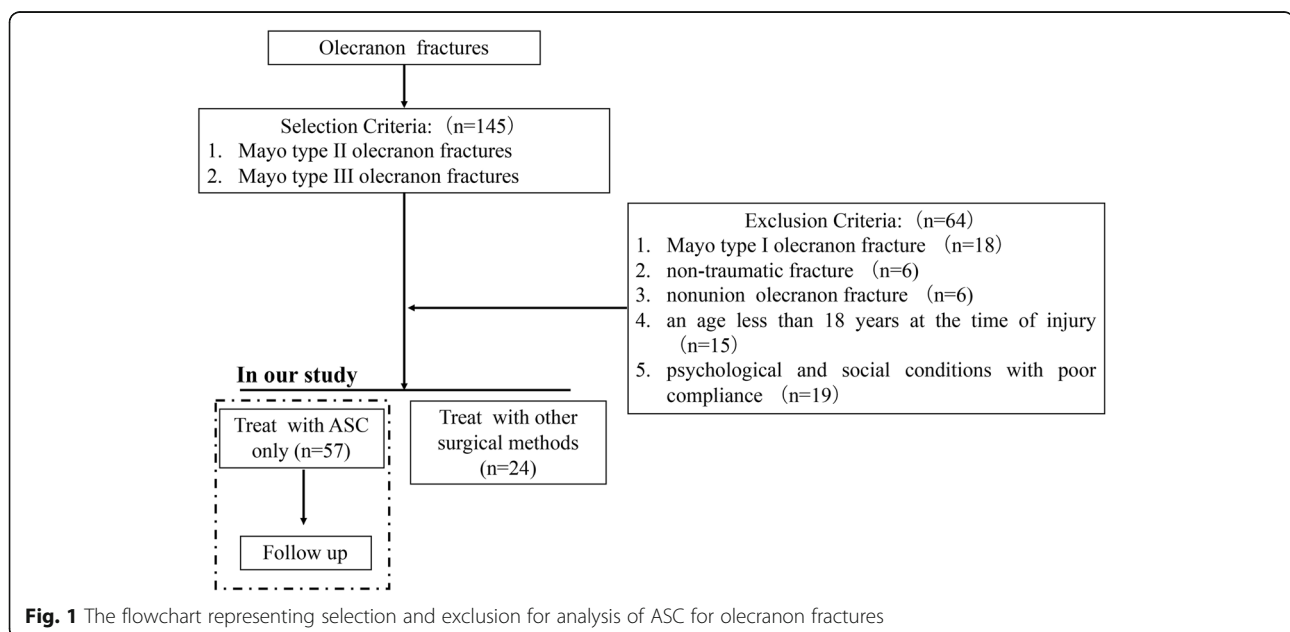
Olecranon fractures

Selection Criteria:（n=145）
1. Mayo type II olecranon fractures
2. Mayo type III olecranon fractures

Exclusion Criteria:（n=64）
1. Mayo type I olecranon fracture （n=18）
2. non-traumatic fracture （n=6）
3. nonunion olecranon fracture （n=6）
4. an age less than 18 years at the time of injury （n=15）
5. psychological and social conditions with poor compliance （n=19）

In our study

Treat with ASC only (n=57)

Treat with other surgical methods (n=24)

Follow up

Fig. 1 The flowchart representing selection and exclusion for analysis of ASC for olecranon fractures